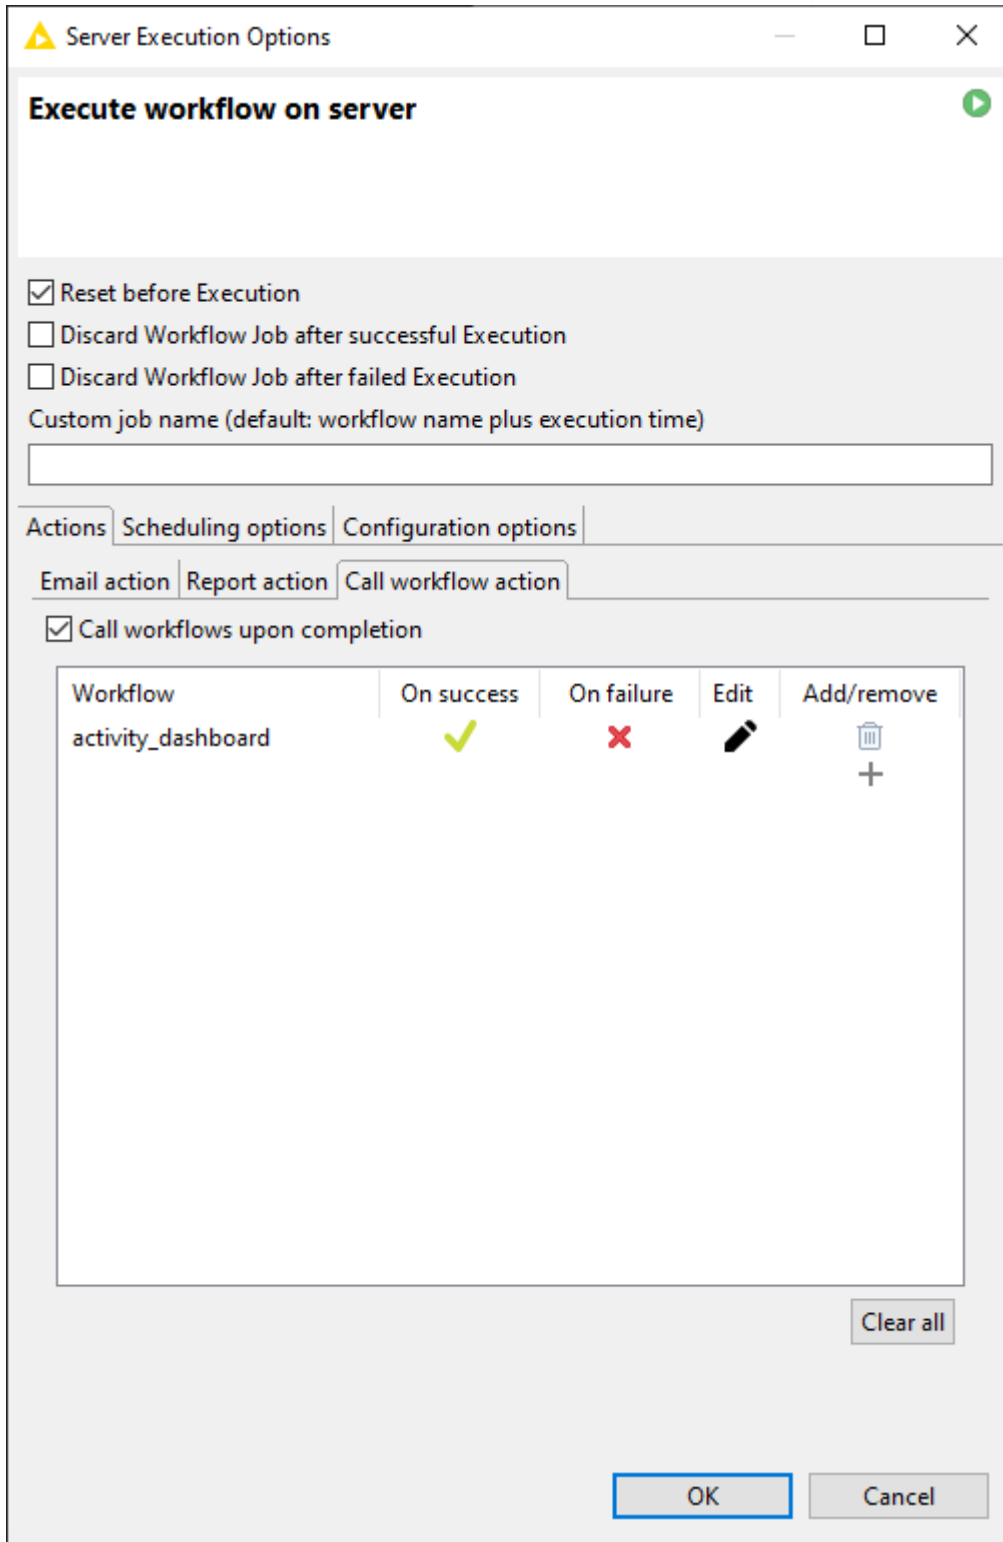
Server Execution Options

Execute workflow on server

Reset before Execution
Discard Workflow Job after successful Execution
Discard Workflow Job after failed Execution
Custom job name (default: workflow name plus execution time)

Actions | Scheduling options | Configuration options

Email action | Report action | Call workflow action

Call workflows upon completion

| Workflow | On success | On failure | Edit | Add/remove |
|---|---|---|---|---|
| activity_dashboard | | | | |

Clear all

OK Cancel